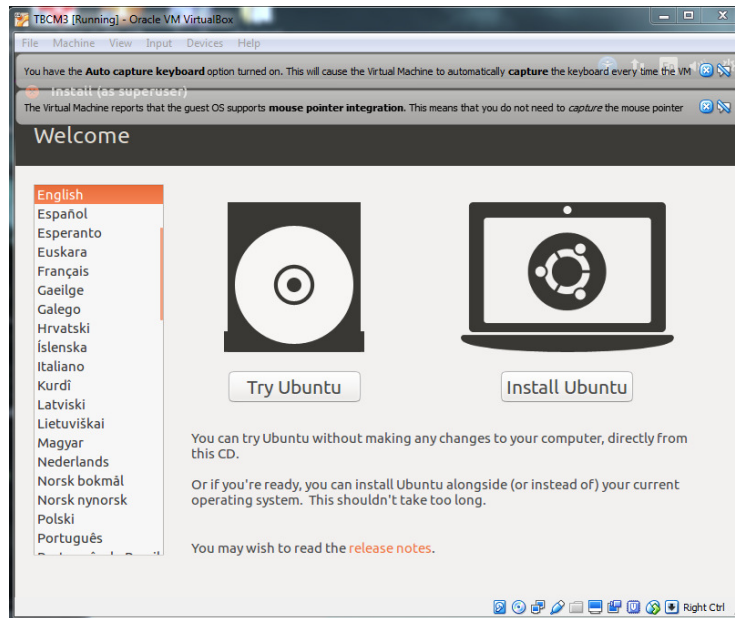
TBCM3 [Running] - Oracle VM VirtualBox

File Machine View Input Devices Help

You have the **Auto capture keyboard** option turned on. This will cause the Virtual Machine to automatically **capture** the keyboard every time the VM

Install (as superuser)

The Virtual Machine reports that the guest OS supports **mouse pointer integration**. This means that you do not need to *capture* the mouse pointer

Welcome

English
Español
Esperanto
Euskara
Français
Gaeilge
Galego
Hrvatski
Íslenska
Italiano
Kurdî
Latviski
Lietuviškai
Magyar
Nederlands
Norsk bokmål
Norsk nynorsk
Polski
Português
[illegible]

Try Ubuntu

Install Ubuntu

You can try Ubuntu without making any changes to your computer, directly from this CD.

Or if you're ready, you can install Ubuntu alongside (or instead of) your current operating system. This shouldn't take too long.

You may wish to read the release notes.

Right Ctrl